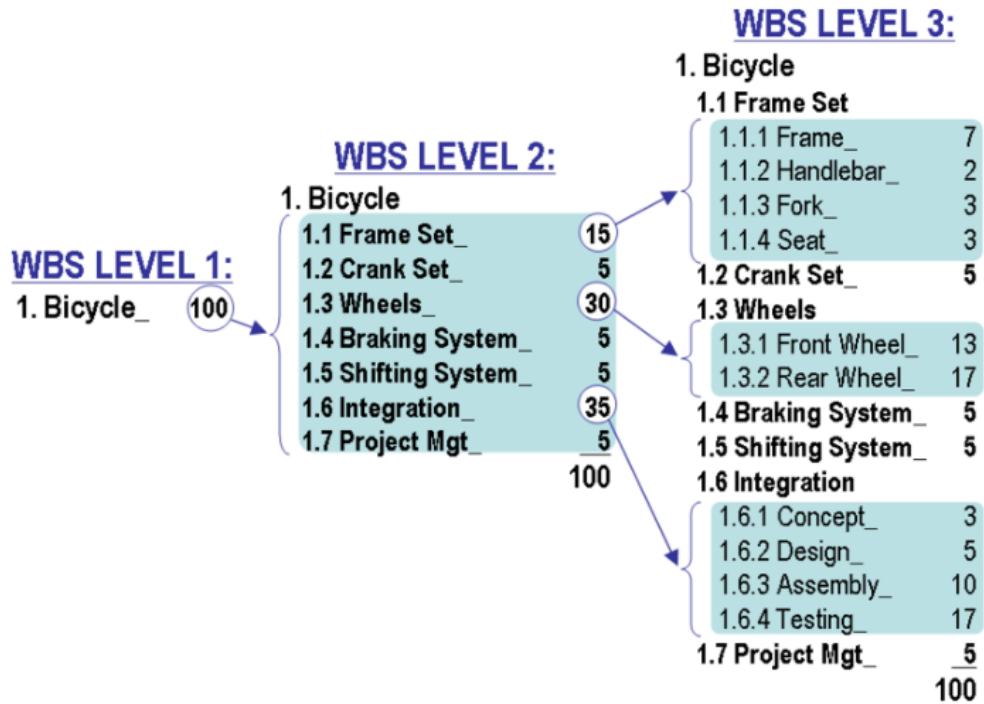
WBS LEVEL 1:
1. Bicycle_ 100

WBS LEVEL 2:
1. Bicycle
1.1 Frame Set_ 15
1.2 Crank Set_ 5
1.3 Wheels_ 30
1.4 Braking System_ 5
1.5 Shifting System_ 5
1.6 Integration_ 35
1.7 Project Mgt_ 5
100

WBS LEVEL 3:
1. Bicycle
1.1 Frame Set
1.1.1 Frame_ 7
1.1.2 Handlebar_ 2
1.1.3 Fork_ 3
1.1.4 Seat_ 3
1.2 Crank Set_ 5
1.3 Wheels
1.3.1 Front Wheel_ 13
1.3.2 Rear Wheel_ 17
1.4 Braking System_ 5
1.5 Shifting System_ 5
1.6 Integration
1.6.1 Concept_ 3
1.6.2 Design_ 5
1.6.3 Assembly_ 10
1.6.4 Testing_ 17
1.7 Project Mgt_ 5
100